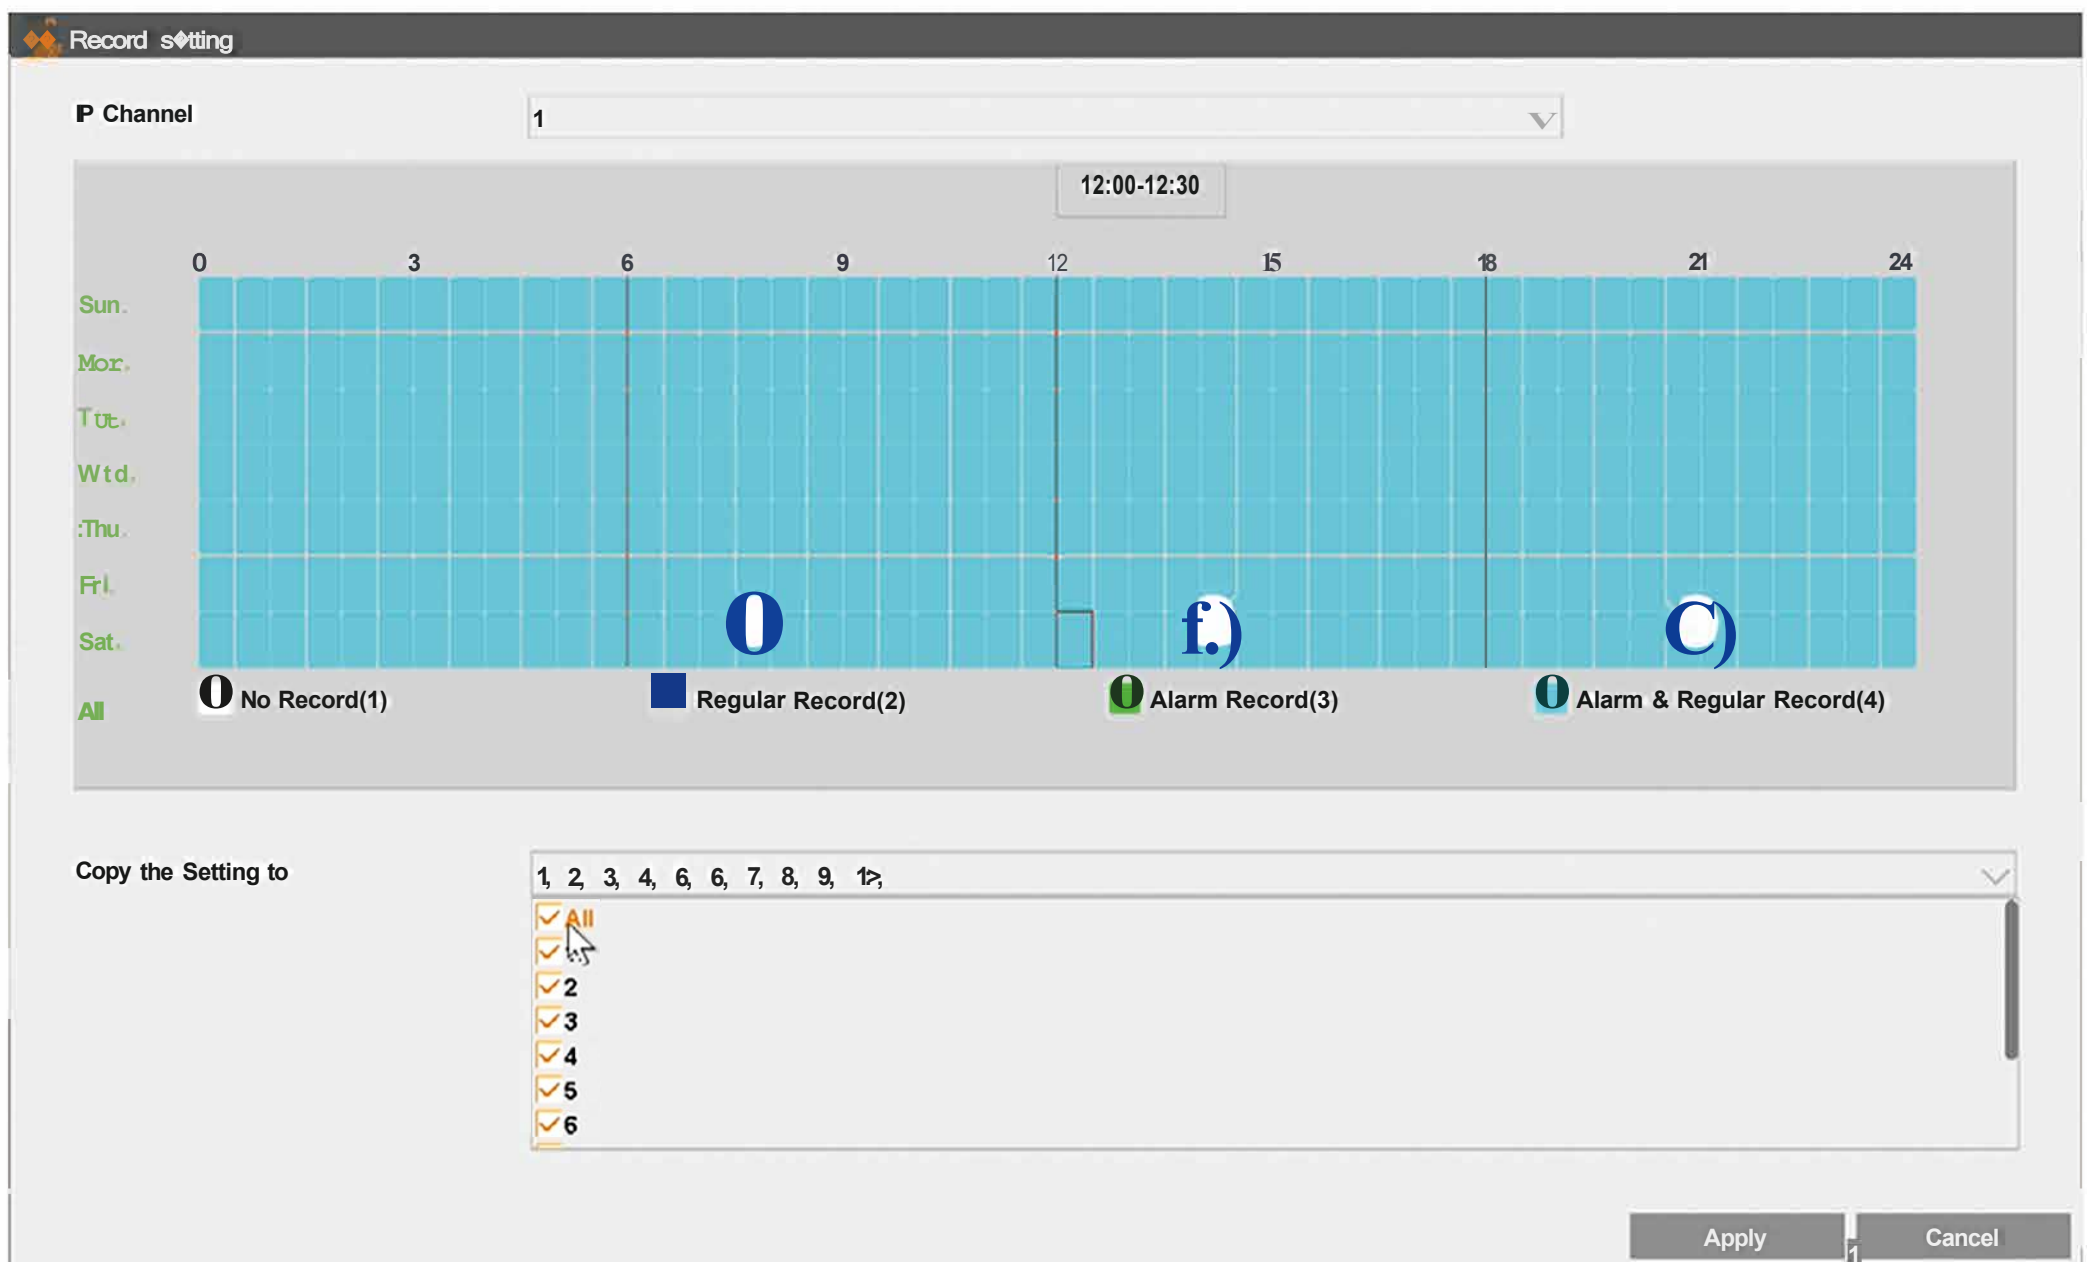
Record s◆tting

P Channel
1

12:00-12:30

0 3 6 9 12 15 18 21 24

Sun.
Mor.
Tut.
Wtd.
:Thu.
Fri.
Sat.
All

0 f.) C)

0 No Record(1)
Regular Record(2)
0 Alarm Record(3)
0 Alarm & Regular Record(4)

Copy the Setting to
1, 2, 3, 4, 6, 6, 7, 8, 9, 1>,

All
2
3
4
5
6

Apply
Cancel